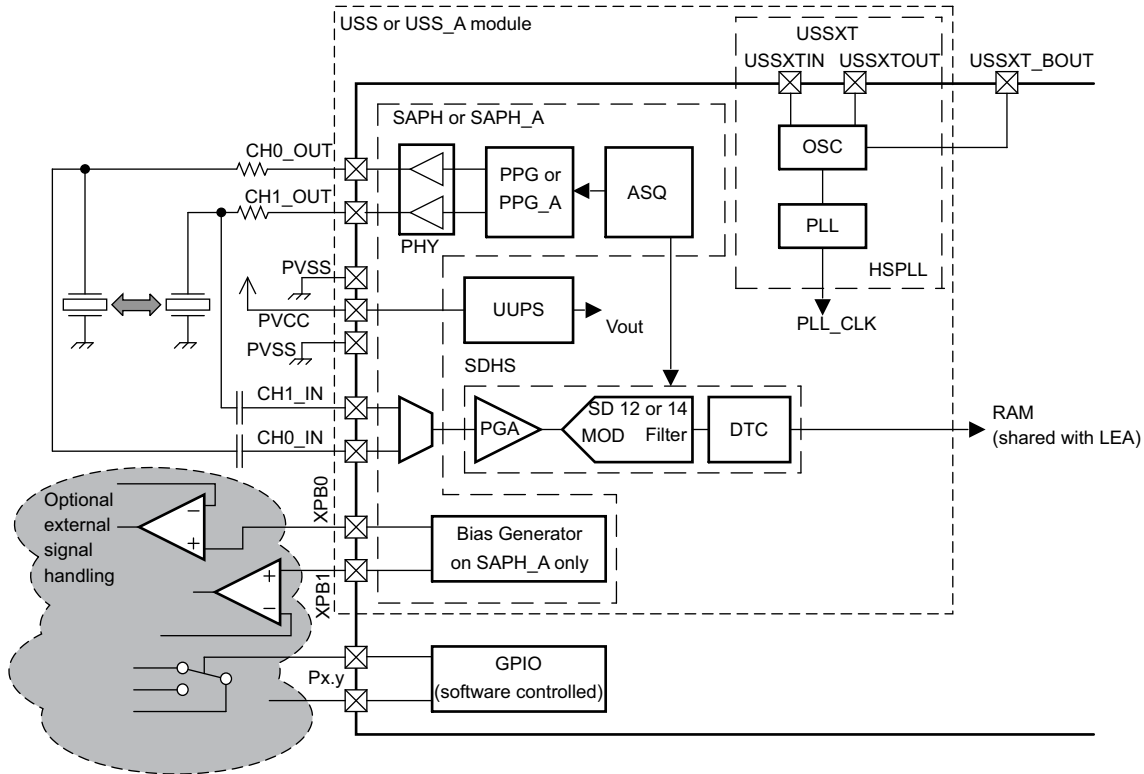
USS or USS_A module

USSXT

USSXTIN

USSXTOUT

USSXT_BOUT

SAPH or SAPH_A

CH0_OUT

CH1_OUT

PPG or PPG_A

ASQ

OSC

PHY

PLL

HSPLL

PVSS

PVCC

UUPS

Vout

PLL_CLK

PVSS

SDHS

CH1_IN

CH0_IN

PGA

SD 12 or 14

MOD

Filter

DTC

RAM (shared with LEA)

Optional external signal handling

XPB0

$-$

$+$

Bias Generator on SAPH_A only

$+$

$-$

XPB1

GPIO (software controlled)

Px.y